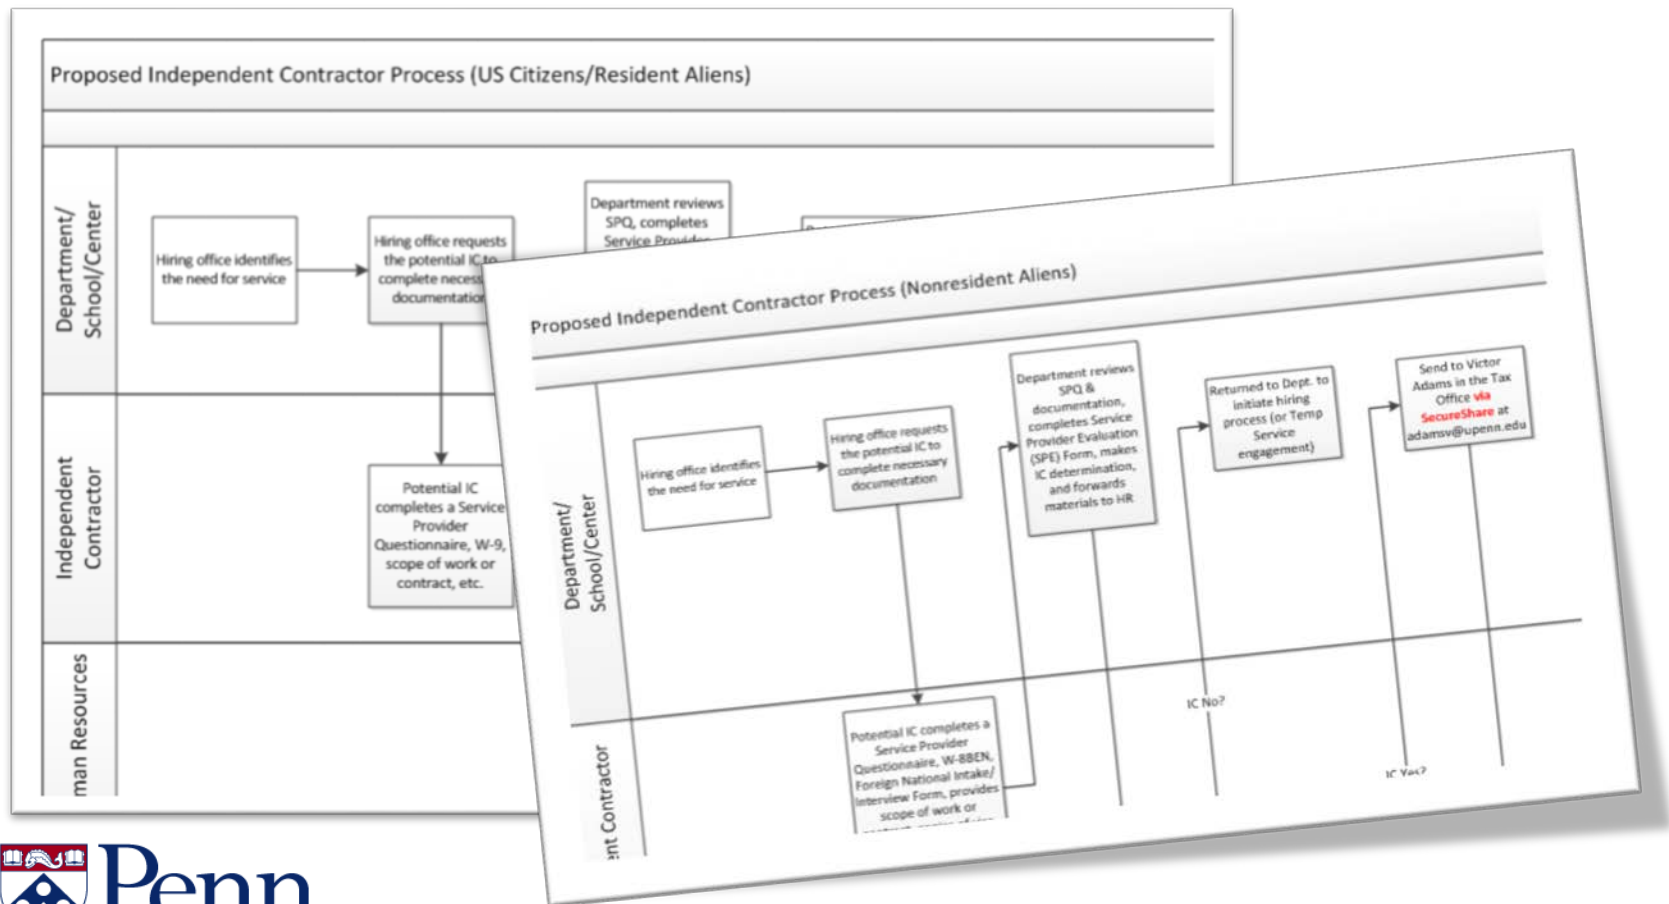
Proposed Independent Contractor Process (US Citizens/Resident Aliens)

Department/ School/Center

Hiring office identifies the need for service

Hiring office requests the potential IC to complete necess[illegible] documentatio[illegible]

Department reviews SPQ, completes Service Provide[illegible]

Independent Contractor

Potential IC completes a Service Provider Questionnaire, W-9, scope of work or contract, etc.

man Resources

Proposed Independent Contractor Process (Nonresident Aliens)

Department/ School/Center

Hiring office identifies the need for service

Hiring office requests the potential IC to complete necessary documentation

Department reviews SPQ & documentation, completes Service Provider Evaluation (SPE) Form, makes IC determination, and forwards materials to HR

Returned to Dept. to initiate hiring process (or Temp Service engagement)

Send to Victor Adams in the Tax Office via SecureShare at adamsv@upenn.edu

IC No?

IC Yes?

ent Contractor

Potential IC completes a Service Provider Questionnaire, W-8BEN, Foreign National Intake/ Interview Form, provides scope of work or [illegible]

Penn